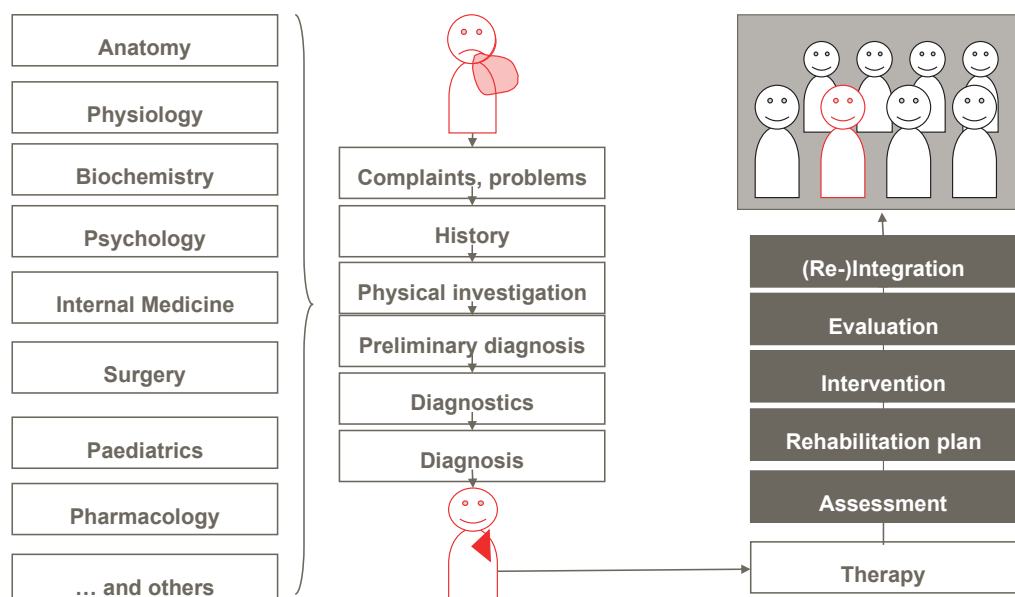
Anatomy

Physiology

Biochemistry

Psychology

Internal Medicine

Surgery

Paediatrics

Pharmacology

… and others

Complaints, problems

History

Physical investigation

Preliminary diagnosis

Diagnostics

Diagnosis

(Re-)Integration

Evaluation

Intervention

Rehabilitation plan

Assessment

Therapy